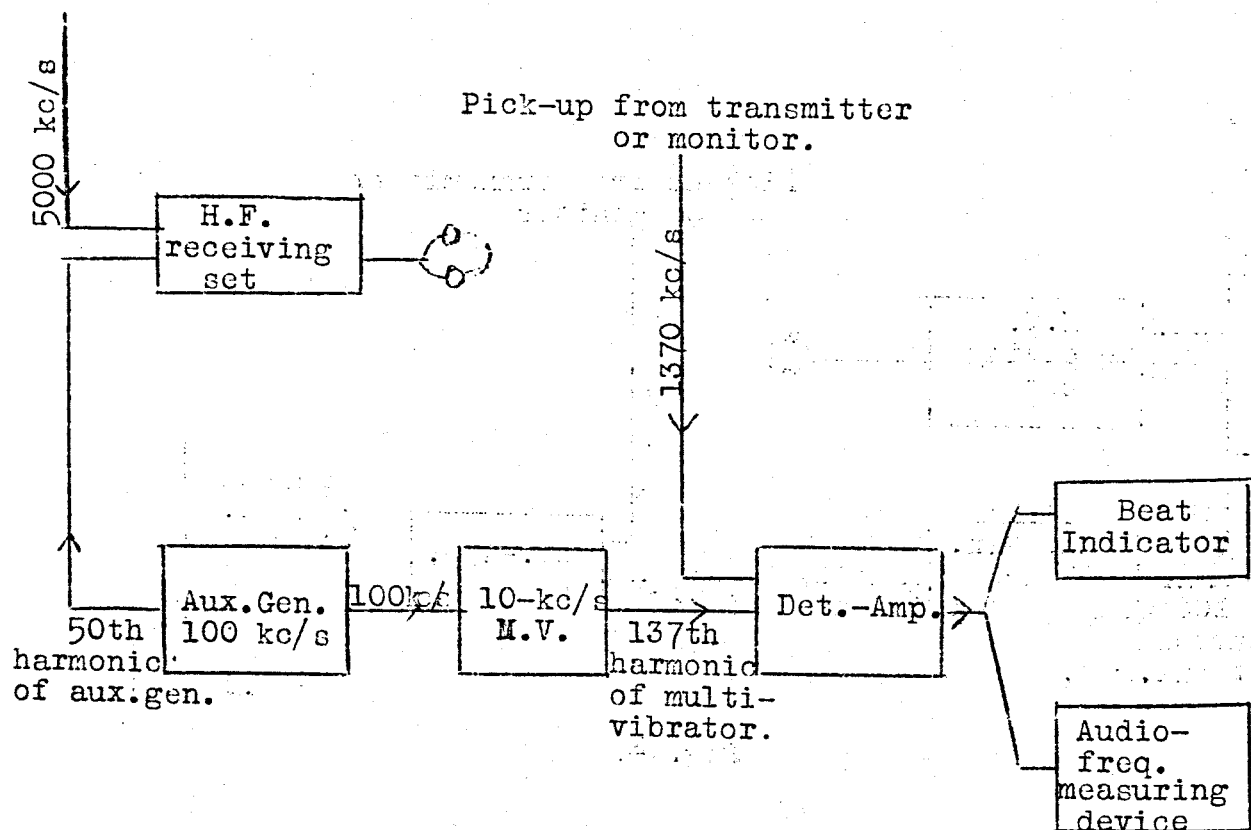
5000 kc/s

Pick-up from transmitter or monitor.

H.F. receiving set

1370 kc/s

Beat Indicator

Aux.Gen. 100 kc/s

100kc/s

10-kc/s M.V.

Det.-Amp.

50th harmonic of aux.gen.

137th harmonic of multivibrator.

Audio-freq. measuring device